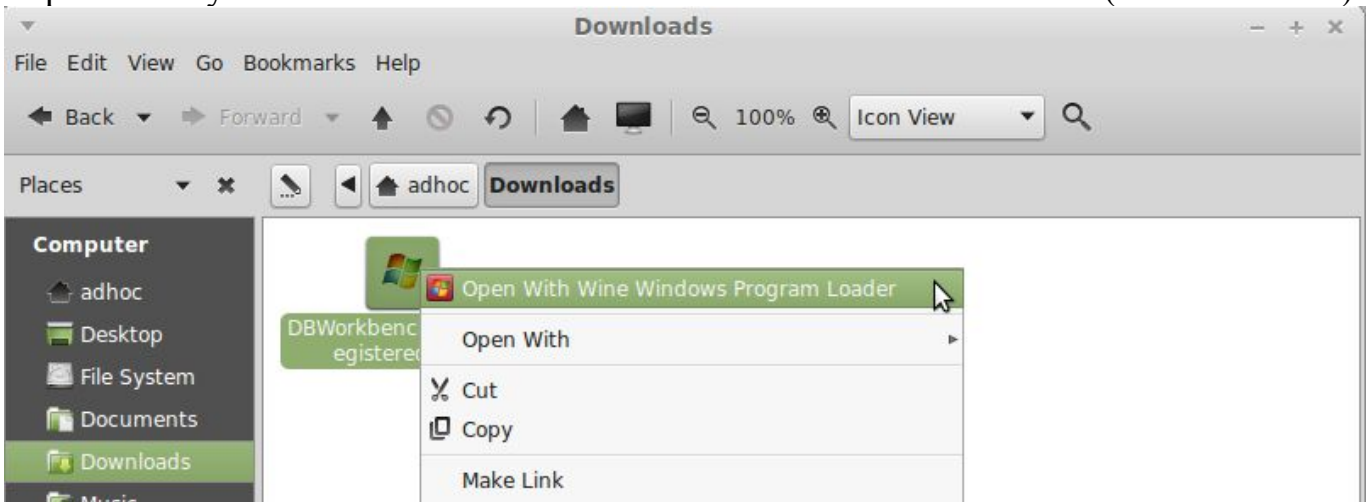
Downloads

File Edit View Go Bookmarks Help

Back Forward 100% Icon View

Places

adhoc Downloads

Computer

adhoc

Desktop

File System

Documents

Downloads

DBWorkbenc egisterec

Open With Wine Windows Program Loader

Open With

Cut

Copy

Make Link